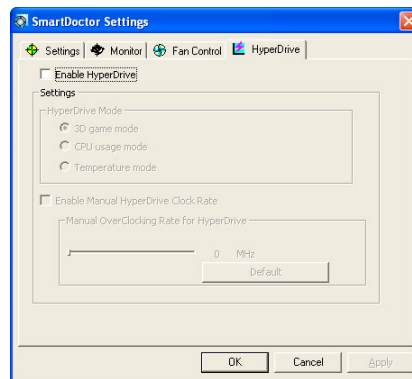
SmartDoctor Settings

Settings | Monitor | Fan Control | HyperDrive

Enable HyperDrive

Settings

HyperDrive Mode

3D game mode

CPU usage mode

Temperature mode

Enable Manual HyperDrive Clock Rate

Manual OverClocking Rate for HyperDrive

0 MHz

Default

OK Cancel Apply